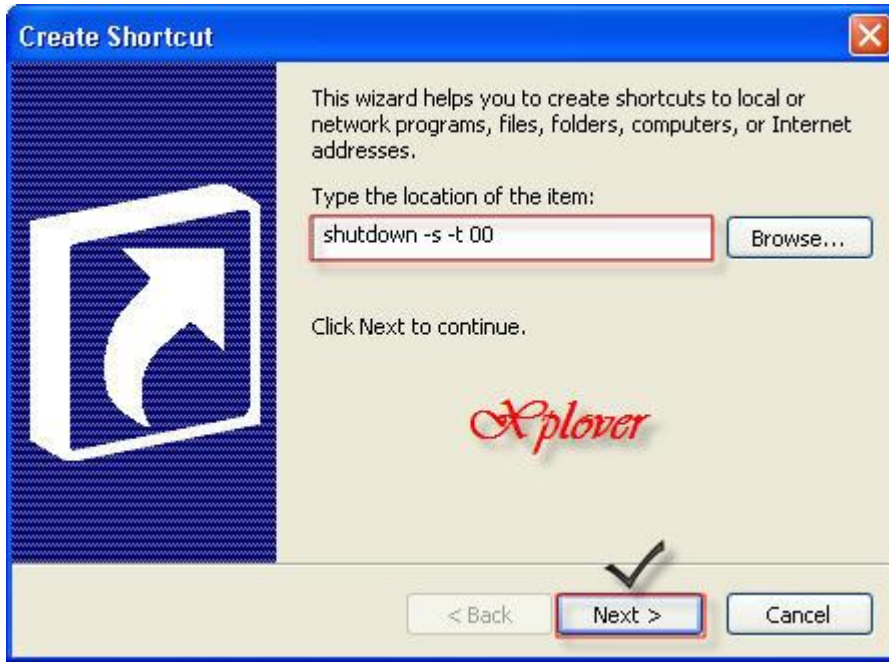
Create Shortcut

This wizard helps you to create shortcuts to local or network programs, files, folders, computers, or Internet addresses.

Type the location of the item:

shutdown -s -t 00

Browse...

Click Next to continue.

Xplover

< Back

Next >

Cancel